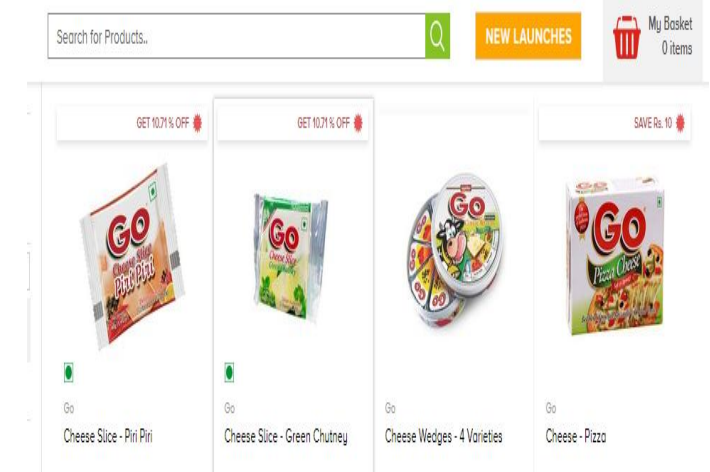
Search for Products..

NEW LAUNCHES

My Basket
0 items

GET 10.71 % OFF

GO
Cheese Slice
Piri Piri

Go

Cheese Slice - Piri Piri

GET 10.71 % OFF

GO
Cheese Slice

Go

Cheese Slice - Green Chutney

GO

Go

Cheese Wedges - 4 Varieties

SAVE Rs. 10

GO
Pizza Cheese

Go

Cheese - Pizza